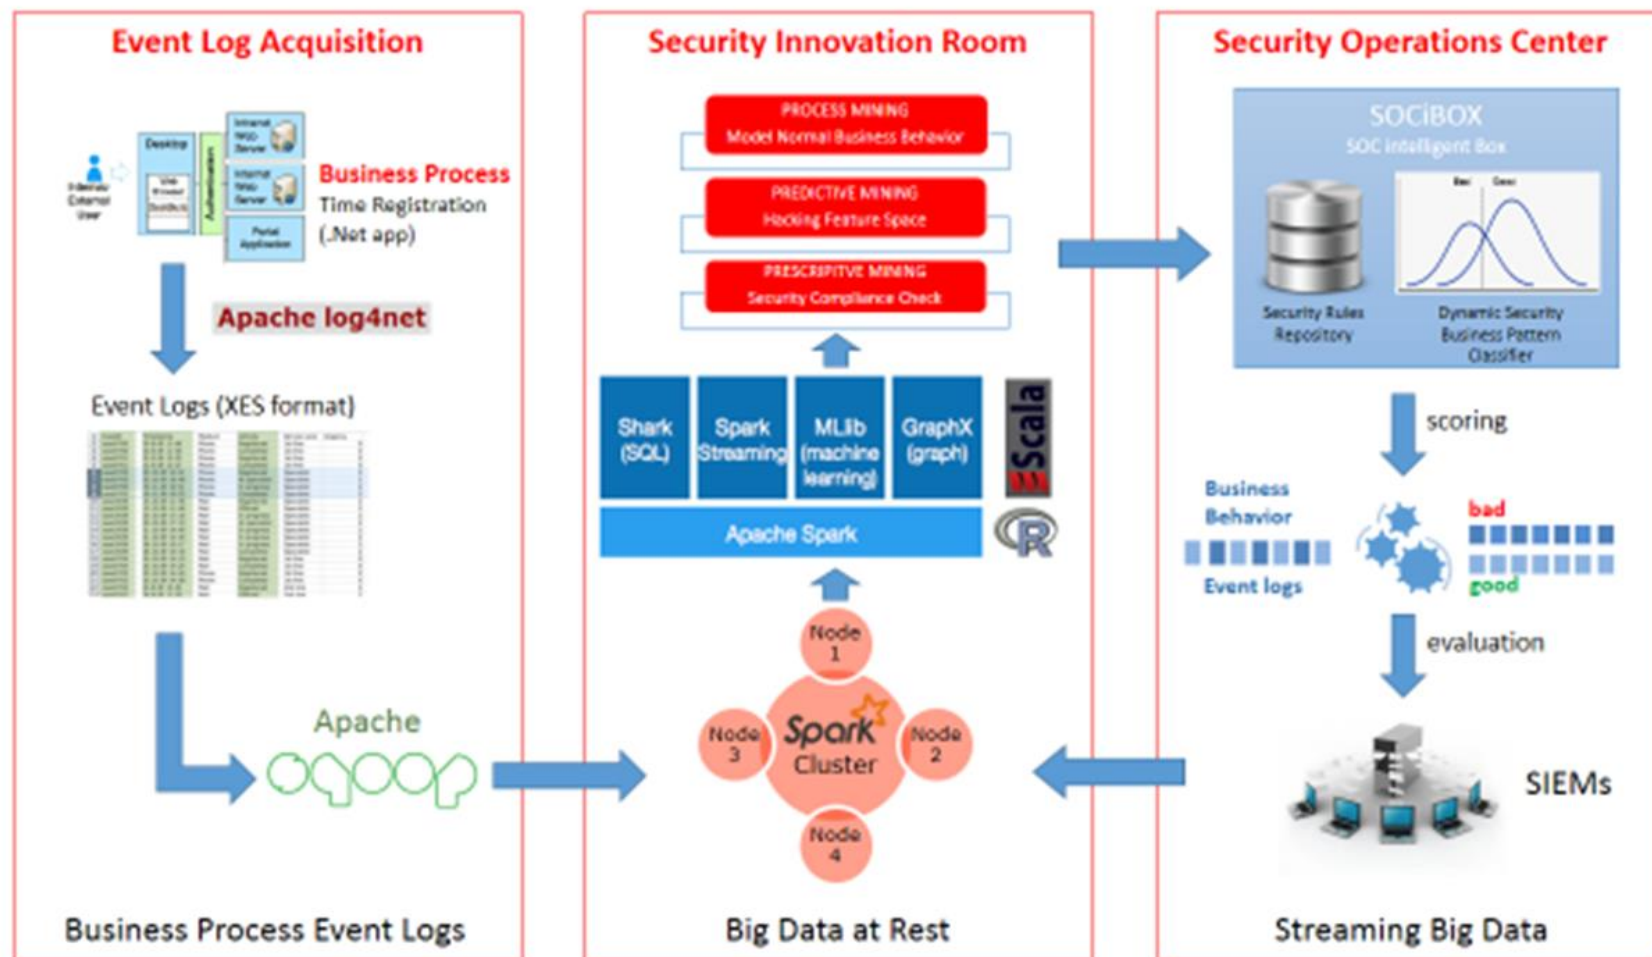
Event Log Acquisition

Internal/External User

Desktop

Web Browser

Authentication

Internal Web Server

Internal Web Server

Portal Application

Business Process
Time Registration
(.Net app)

Apache log4net

Event Logs (XES format)

Apache

Business Process Event Logs

Security Innovation Room

PROCESS MINING
Model Normal Business Behavior

PREDICTIVE MINING
Hacking Feature Space

PRESCRIPTIVE MINING
Security Compliance Check

Shark (SQL)

Spark Streaming

MLlib (machine learning)

GraphX (graph)

Scala

Apache Spark

R

Node 1

Node 3

Spark Cluster

Node 2

Node 4

Big Data at Rest

Security Operations Center

SOCiBOX
SOC Intelligent Box

Security Rules Repository

Bad

Good

Dynamic Security Business Pattern Classifier

scoring

Business Behavior

Event logs

bad

good

evaluation

SIEMs

Streaming Big Data